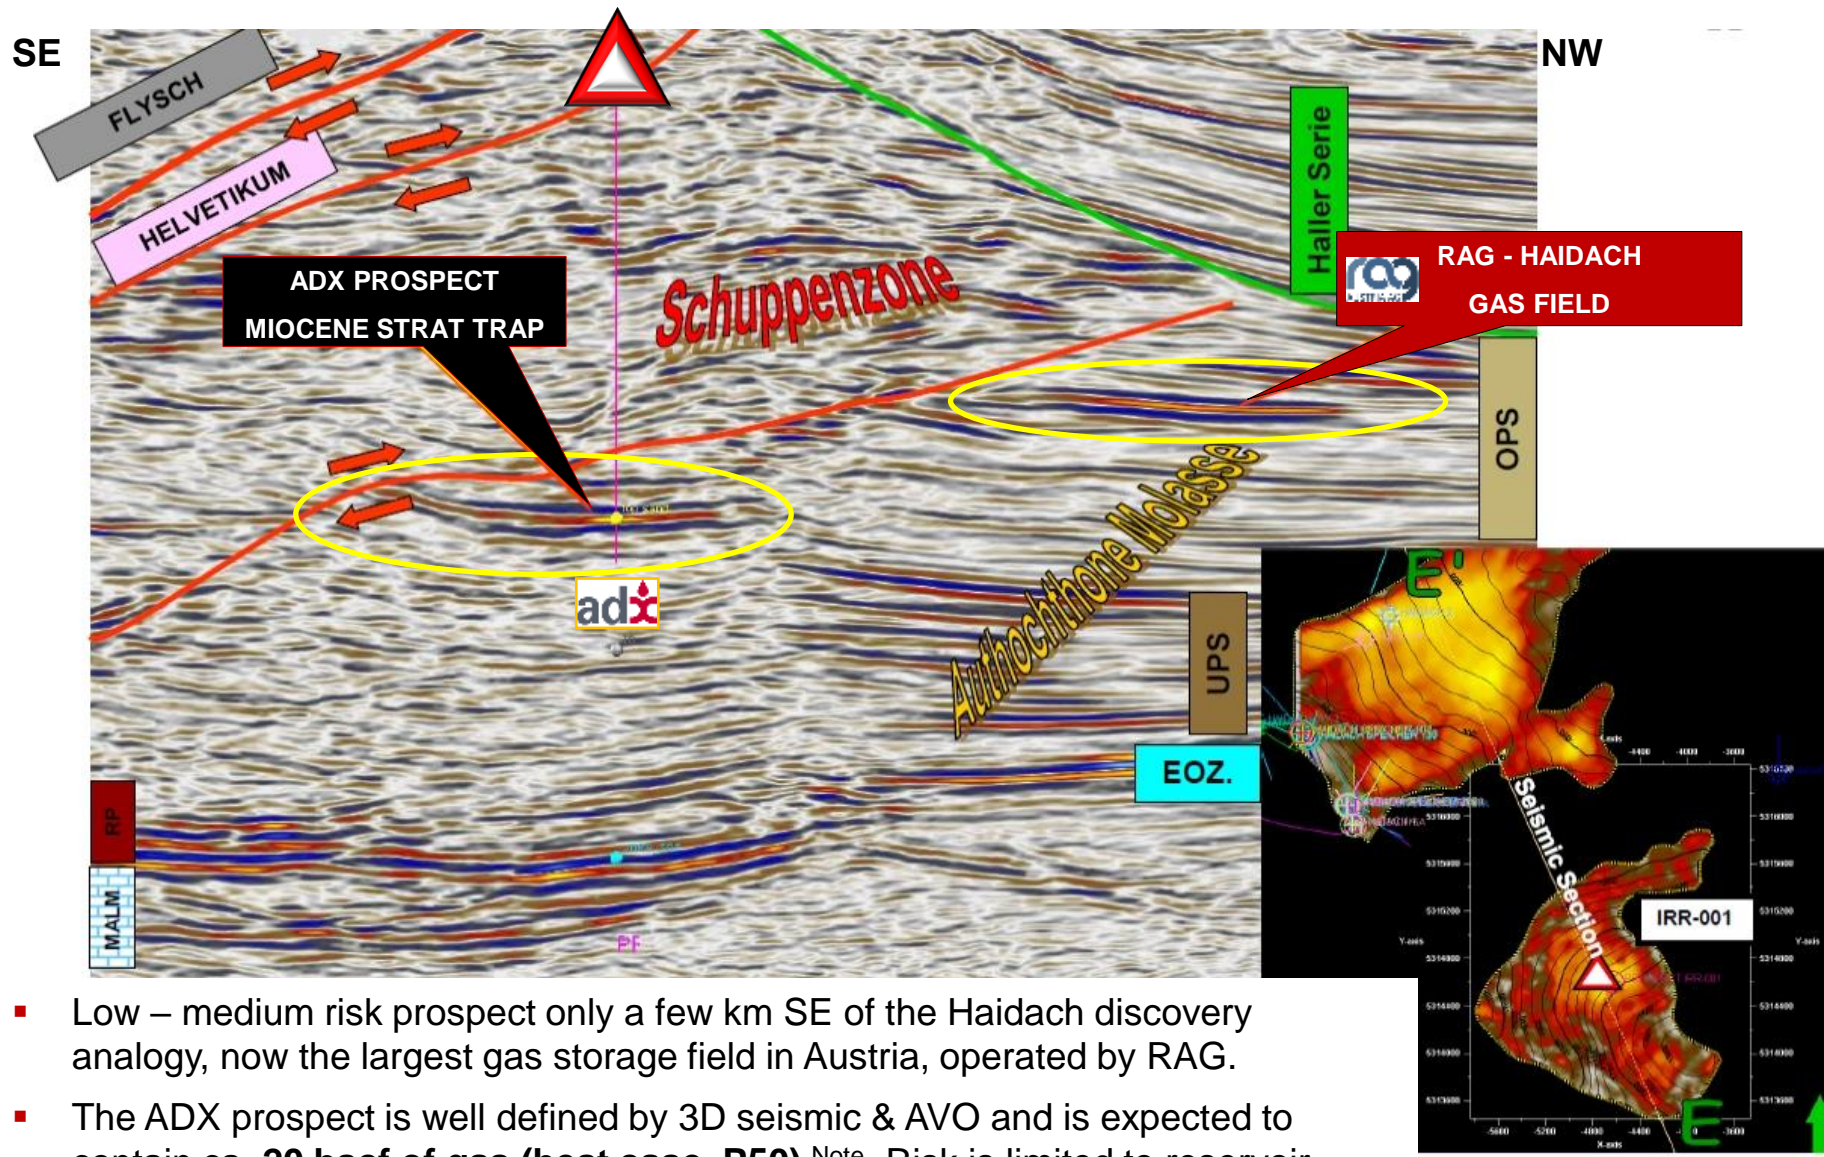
SE

NW

FLYSCH

HELVETIKUM

Haller Serie

ADX PROSPECT
MIOCENE STRAT TRAP

Schuppenzone

RAG - HAIDACH
GAS FIELD

OPS

Authochthone Molasse

UPS

EOZ.

RP

MALM

PF

E'

Seismic Section

IRR-001

E

▪ Low – medium risk prospect only a few km SE of the Haidach discovery analogy, now the largest gas storage field in Austria, operated by RAG.

▪ The ADX prospect is well defined by 3D seismic & AVO and is expected to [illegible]